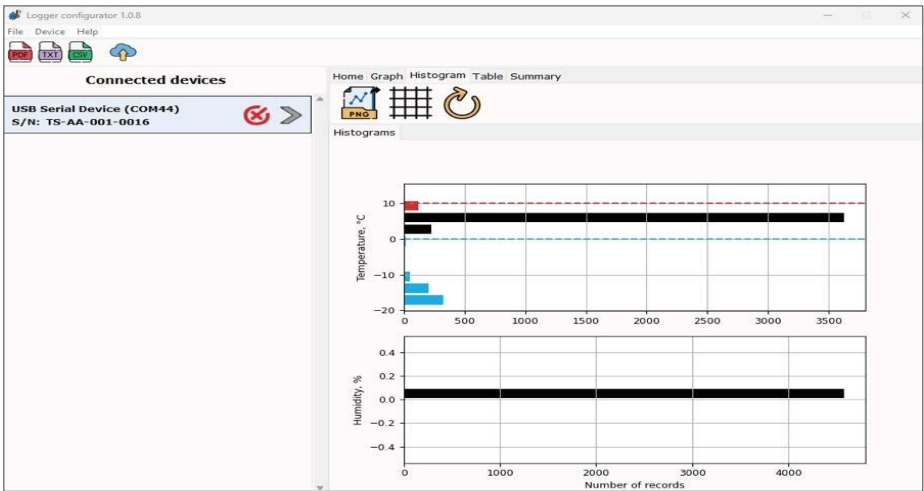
Logger configurator 1.0.8

File Device Help

PDF TXT CSV

Connected devices

USB Serial Device (COM44)
S/N: TS-AA-001-0016

Home Graph Histogram Table Summary

PNG

Histograms

Temperature, °C

10
0
−10
−20

0 500 1000 1500 2000 2500 3000 3500

Humidity, %

0.4
0.2
0.0
−0.2
−0.4

0 1000 2000 3000 4000

Number of records